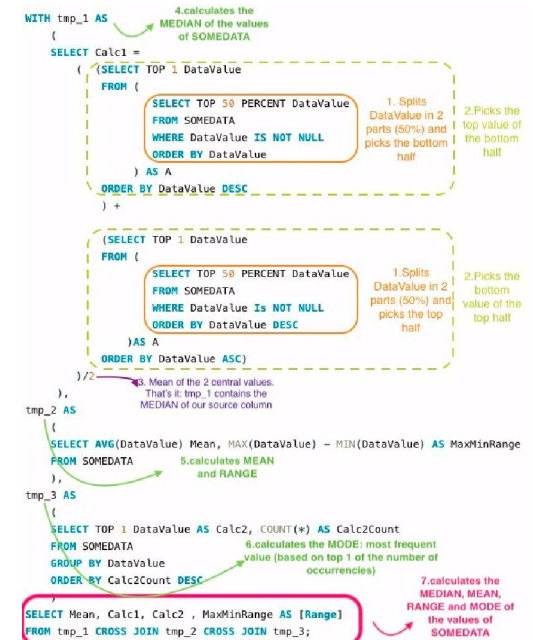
WITH tmp_1 AS
(
SELECT Calc1 =
( (SELECT TOP 1 DataValue
FROM (
SELECT TOP 50 PERCENT DataValue
FROM SOMEDATA
WHERE DataValue IS NOT NULL
ORDER BY DataValue
) AS A
ORDER BY DataValue DESC
) +

(SELECT TOP 1 DataValue
FROM (
SELECT TOP 50 PERCENT DataValue
FROM SOMEDATA
WHERE DataValue Is NOT NULL
ORDER BY DataValue DESC
)AS A
ORDER BY DataValue ASC)
)/2
),
tmp_2 AS
(
SELECT AVG(DataValue) Mean, MAX(DataValue) - MIN(DataValue) AS MaxMinRange
FROM SOMEDATA
),
tmp_3 AS
(
SELECT TOP 1 DataValue AS Calc2, COUNT(*) AS Calc2Count
FROM SOMEDATA
GROUP BY DataValue
ORDER BY Calc2Count DESC
)
SELECT Mean, Calc1, Calc2 , MaxMinRange AS [Range]
FROM tmp_1 CROSS JOIN tmp_2 CROSS JOIN tmp_3;

4.calculates the MEDIAN of the values of SOMEDATA

1. Splits DataValue in 2 parts (50%) and picks the bottom half

2.Picks the top value of the bottom half

1.Splits DataValue in 2 parts (50%) and picks the top half

2.Picks the bottom value of the top half

3. Mean of the 2 central values. That's it: tmp_1 contains the MEDIAN of our source column

5.calculates MEAN and RANGE

6.calculates the MODE: most frequent value (based on top 1 of the number of occurrencies)

7.calculates the MEDIAN, MEAN, RANGE and MODE of the values of SOMEDATA